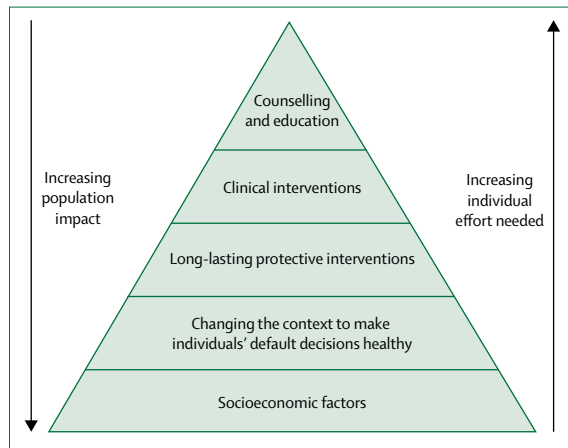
Increasing population impact

Counselling and education

Clinical interventions

Long-lasting protective interventions

Changing the context to make individuals' default decisions healthy

Socioeconomic factors

Increasing individual effort needed